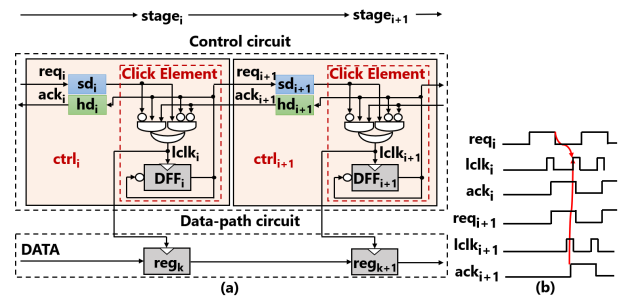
stage$_i$ stage$_{i+1}$

Control circuit

req$_i$ sd$_i$ Click Element
ack$_i$ hd$_i$

ctrl$_i$ lclk$_i$

DFF$_i$

req$_{i+1}$ sd$_{i+1}$ Click Element
ack$_{i+1}$ hd$_{i+1}$

ctrl$_{i+1}$ lclk$_{i+1}$

DFF$_{i+1}$

Data-path circuit

DATA
reg$_k$ reg$_{k+1}$

(a)

req$_i$
lclk$_i$
ack$_i$
req$_{i+1}$
lclk$_{i+1}$
ack$_{i+1}$

(b)